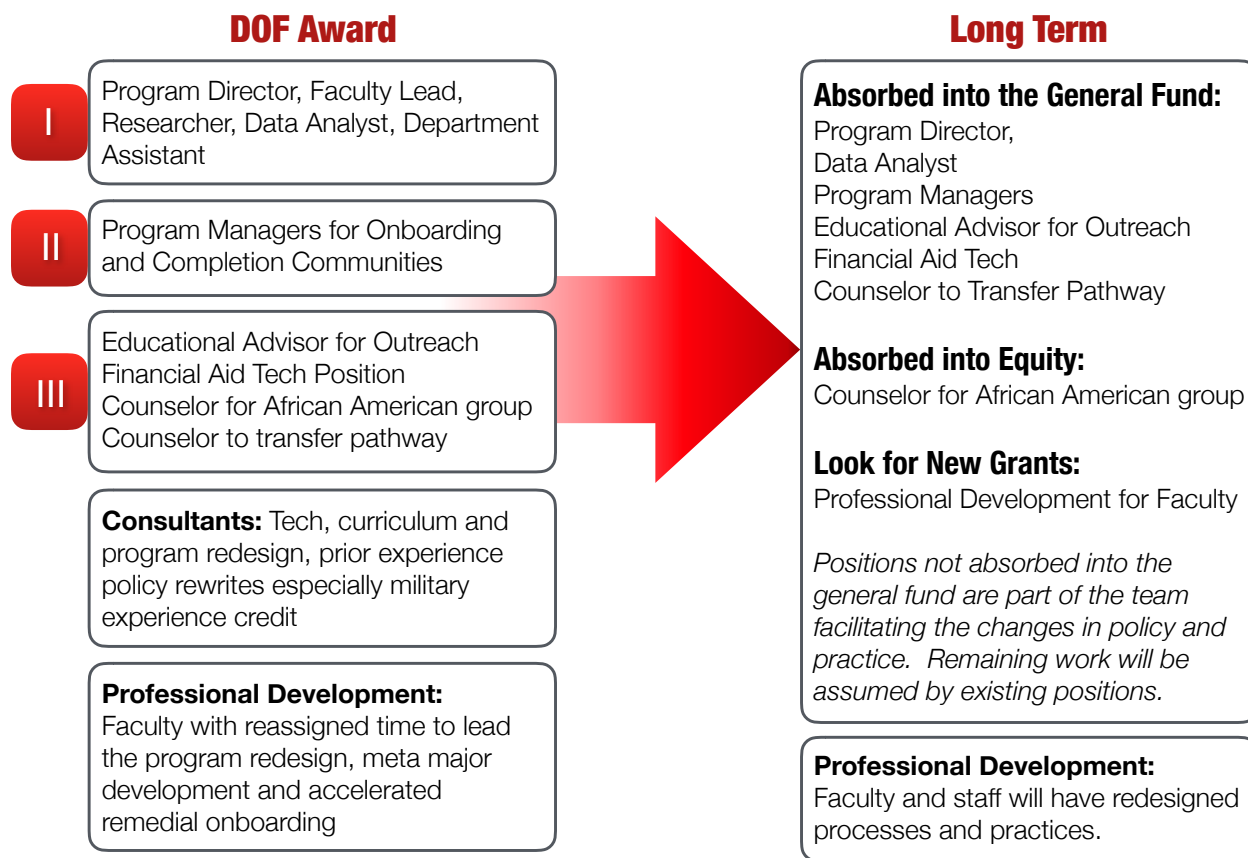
DOF Award

I

Program Director, Faculty Lead, Researcher, Data Analyst, Department Assistant

II

Program Managers for Onboarding and Completion Communities

III

Educational Advisor for Outreach
Financial Aid Tech Position
Counselor for African American group
Counselor to transfer pathway

**Consultants:** Tech, curriculum and program redesign, prior experience policy rewrites especially military experience credit

**Professional Development:**
Faculty with reassigned time to lead the program redesign, meta major development and accelerated remedial onboarding

Long Term

**Absorbed into the General Fund:**
Program Director,
Data Analyst
Program Managers
Educational Advisor for Outreach
Financial Aid Tech
Counselor to Transfer Pathway

**Absorbed into Equity:**
Counselor for African American group

**Look for New Grants:**
Professional Development for Faculty

*Positions not absorbed into the general fund are part of the team facilitating the changes in policy and practice. Remaining work will be assumed by existing positions.*

**Professional Development:**
Faculty and staff will have redesigned processes and practices.